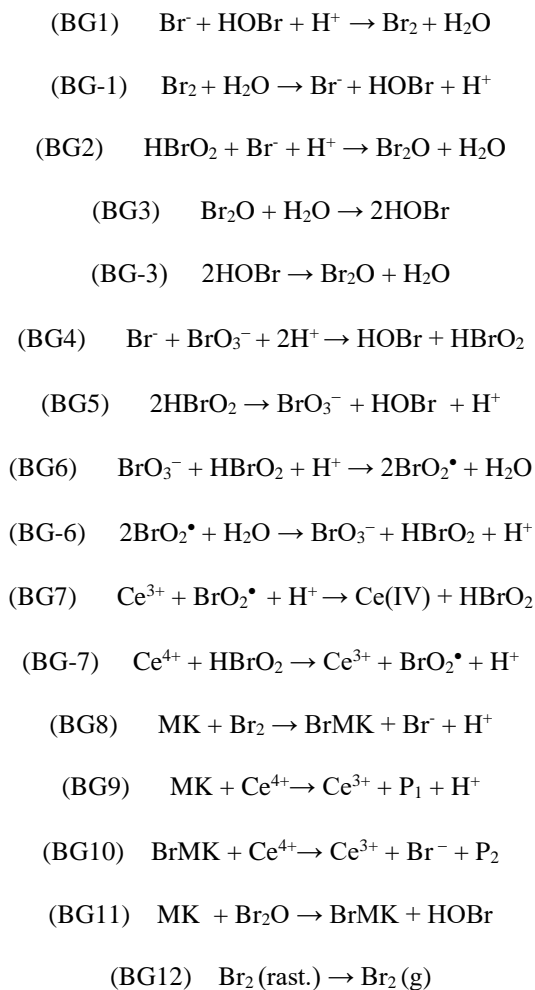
(BG1) $Br^- + HOBr + H^+ \rightarrow Br_2 + H_2O$

(BG-1) $Br_2 + H_2O \rightarrow Br^- + HOBr + H^+$

(BG2) $HBrO_2 + Br^- + H^+ \rightarrow Br_2O + H_2O$

(BG3) $Br_2O + H_2O \rightarrow 2HOBr$

(BG-3) $2HOBr \rightarrow Br_2O + H_2O$

(BG4) $Br^- + BrO_3^- + 2H^+ \rightarrow HOBr + HBrO_2$

(BG5) $2HBrO_2 \rightarrow BrO_3^- + HOBr + H^+$

(BG6) $BrO_3^- + HBrO_2 + H^+ \rightarrow 2BrO_2^\bullet + H_2O$

(BG-6) $2BrO_2^\bullet + H_2O \rightarrow BrO_3^- + HBrO_2 + H^+$

(BG7) $Ce^{3+} + BrO_2^\bullet + H^+ \rightarrow Ce(IV) + HBrO_2$

(BG-7) $Ce^{4+} + HBrO_2 \rightarrow Ce^{3+} + BrO_2^\bullet + H^+$

(BG8) $MK + Br_2 \rightarrow BrMK + Br^- + H^+$

(BG9) $MK + Ce^{4+} \rightarrow Ce^{3+} + P_1 + H^+$

(BG10) $BrMK + Ce^{4+} \rightarrow Ce^{3+} + Br^- + P_2$

(BG11) $MK + Br_2O \rightarrow BrMK + HOBr$

(BG12) $Br_2\,(rast.) \rightarrow Br_2\,(g)$